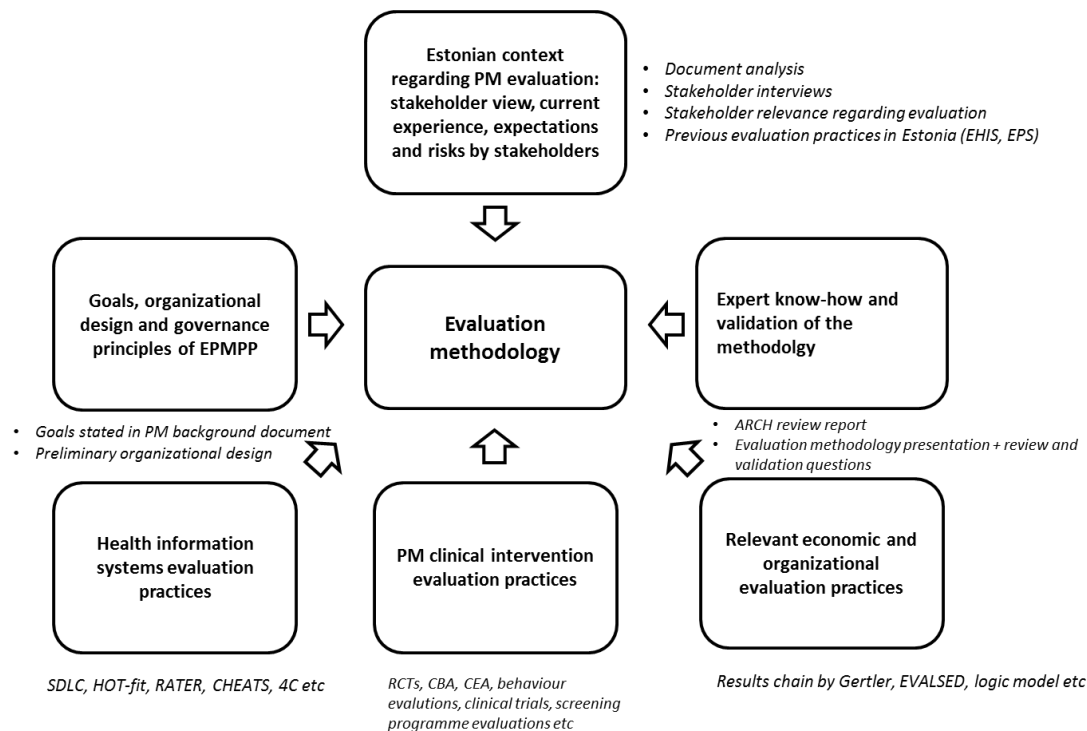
Estonian context regarding PM evaluation: stakeholder view, current experience, expectations and risks by stakeholders

- Document analysis
- Stakeholder interviews
- Stakeholder relevance regarding evaluation
- Previous evaluation practices in Estonia (EHIS, EPS)

Goals, organizational design and governance principles of EPMPP

Evaluation methodology

Expert know-how and validation of the methodolgy

- Goals stated in PM background document
- Preliminary organizational design

- ARCH review report
- Evaluation methodology presentation + review and validation questions

Health information systems evaluation practices

PM clinical intervention evaluation practices

Relevant economic and organizational evaluation practices

SDLC, HOT-fit, RATER, CHEATS, 4C etc

RCTs, CBA, CEA, behaviour evalutions, clinical trials, screening programme evaluations etc

Results chain by Gertler, EVALSED, logic model etc